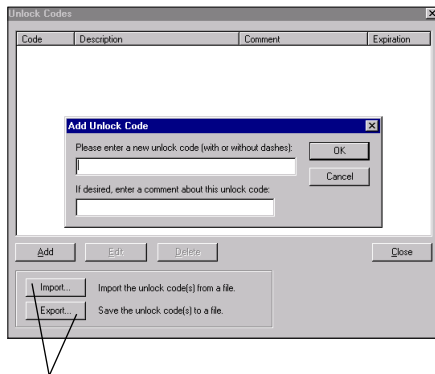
Unlock Codes

| Code | Description | Comment | Expiration |
|---|---|---|---|

Add Unlock Code

Please enter a new unlock code (with or without dashes):

OK

Cancel

If desired, enter a comment about this unlock code:

Add

Edit

Delete

Close

Import...

Import the unlock code(s) from a file.

Export...

Save the unlock code(s) to a file.